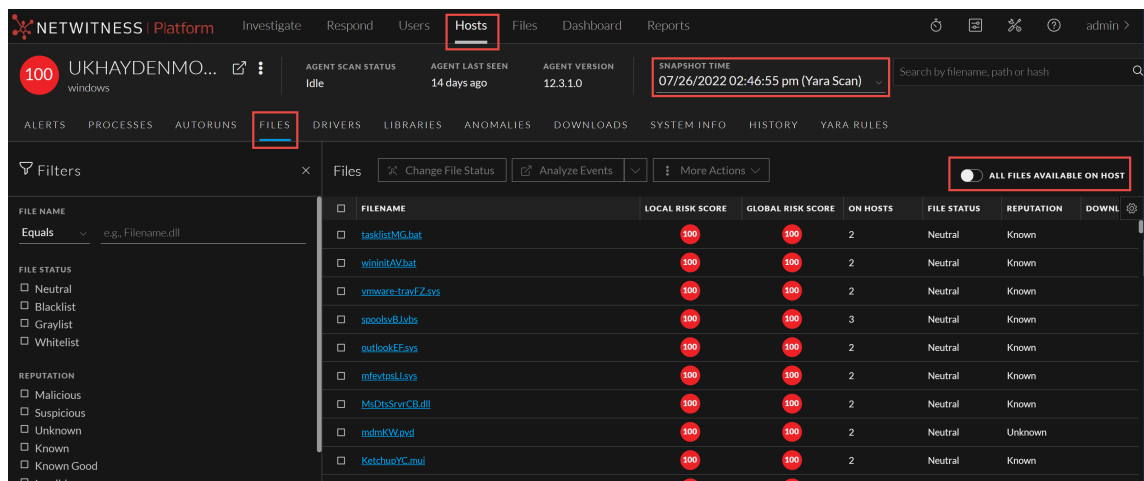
NETWITNESS | Platform Investigate Respond Users Hosts Files Dashboard Reports admin >

100 UKHAYDENMO... windows

AGENT SCAN STATUS Idle
AGENT LAST SEEN 14 days ago
AGENT VERSION 12.3.1.0
SNAPSHOT TIME 07/26/2022 02:46:55 pm (Yara Scan)
Search by filename, path or hash

ALERTS PROCESSES AUTORUNS FILES DRIVERS LIBRARIES ANOMALIES DOWNLOADS SYSTEM INFO HISTORY YARA RULES

Filters ×

FILE NAME
Equals e.g., Filename.dll

FILE STATUS
☐ Neutral
☐ Blacklist
☐ Graylist
☐ Whitelist

REPUTATION
☐ Malicious
☐ Suspicious
☐ Unknown
☐ Known
☐ Known Good

Files Change File Status Analyze Events More Actions

ALL FILES AVAILABLE ON HOST

| FILENAME | LOCAL RISK SCORE | GLOBAL RISK SCORE | ON HOSTS | FILE STATUS | REPUTATION | DOWNL |
|---|---|---|---|---|---|---|
| tasklistMG.bat | 100 | 100 | 2 | Neutral | Known | |
| wininitAV.bat | 100 | 100 | 2 | Neutral | Known | |
| vmware-trayFZ.sys | 100 | 100 | 2 | Neutral | Known | |
| spoolsvBJ.vbs | 100 | 100 | 3 | Neutral | Known | |
| outlookEF.sys | 100 | 100 | 2 | Neutral | Known | |
| mfevtpsLI.sys | 100 | 100 | 2 | Neutral | Known | |
| MsDtsSrvrCB.dll | 100 | 100 | 2 | Neutral | Known | |
| mdmKW.pyd | 100 | 100 | 2 | Neutral | Unknown | |
| KetchupYC.mui | 100 | 100 | 2 | Neutral | Known | |